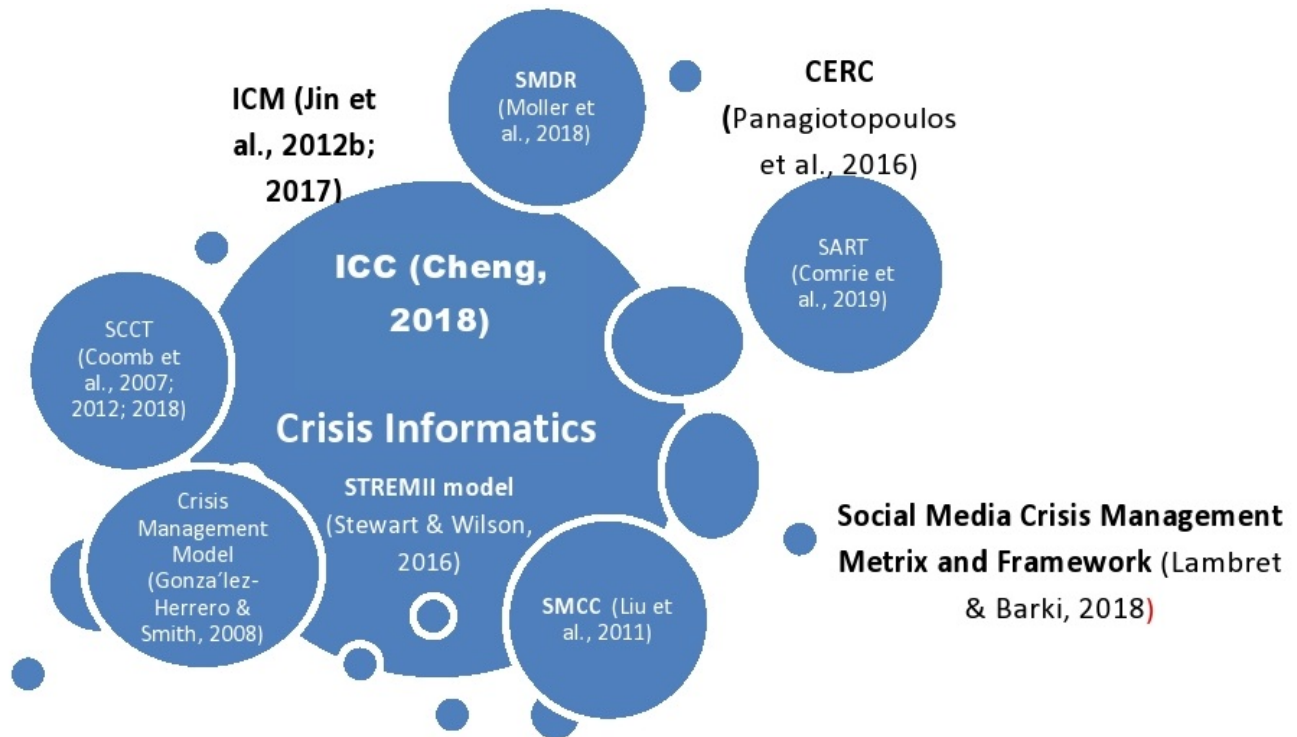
ICM (Jin et al., 2012b; 2017)

SMDR (Moller et al., 2018)

CERC (Panagiotopoulos et al., 2016)

SART (Comrie et al., 2019)

ICC (Cheng, 2018)

SCCT (Coomb et al., 2007; 2012; 2018)

Crisis Informatics

STREMII model (Stewart & Wilson, 2016)

Crisis Management Model (Gonza'lez-Herrero & Smith, 2008)

SMCC (Liu et al., 2011)

Social Media Crisis Management Metrix and Framework (Lambret & Barki, 2018)